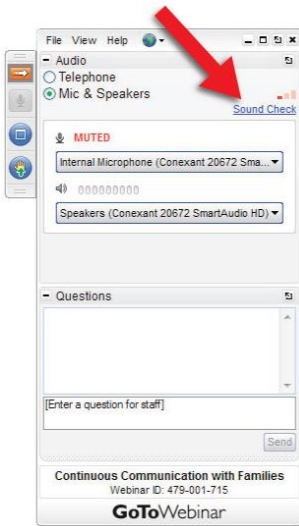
File View Help

Audio

Telephone

Mic & Speakers

Sound Check

MUTED

Internal Microphone (Conexant 20672 Sma...

Speakers (Conexant 20672 SmartAudio HD)

Questions

[Enter a question for staff]

Send

Continuous Communication with Families

Webinar ID: 479-001-715

GoToWebinar